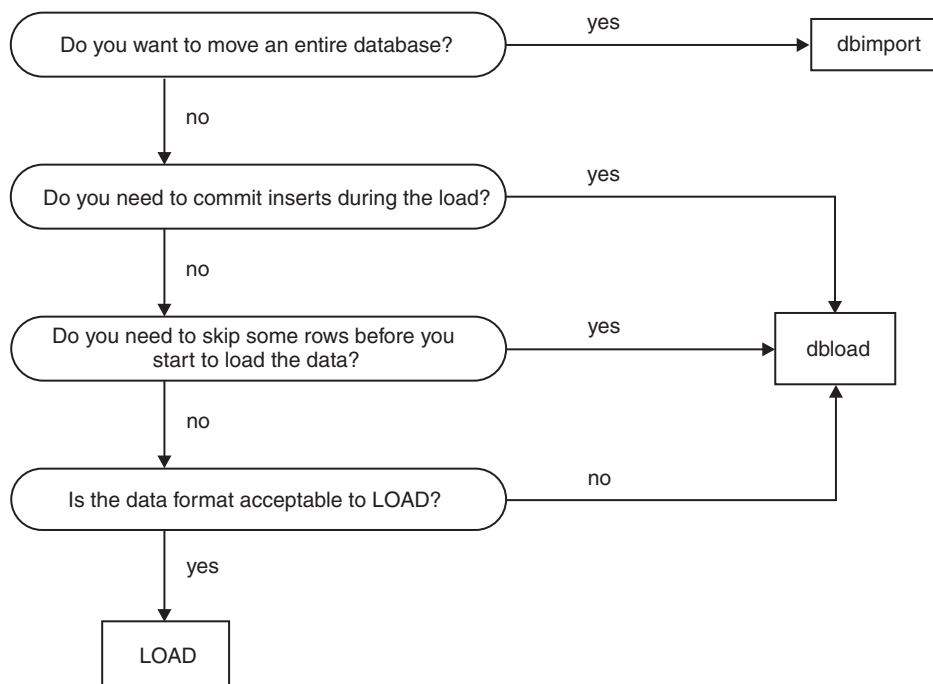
Do you want to move an entire database?

yes

dbimport

no

Do you need to commit inserts during the load?

yes

no

Do you need to skip some rows before you start to load the data?

yes

dbload

no

Is the data format acceptable to LOAD?

no

yes

LOAD